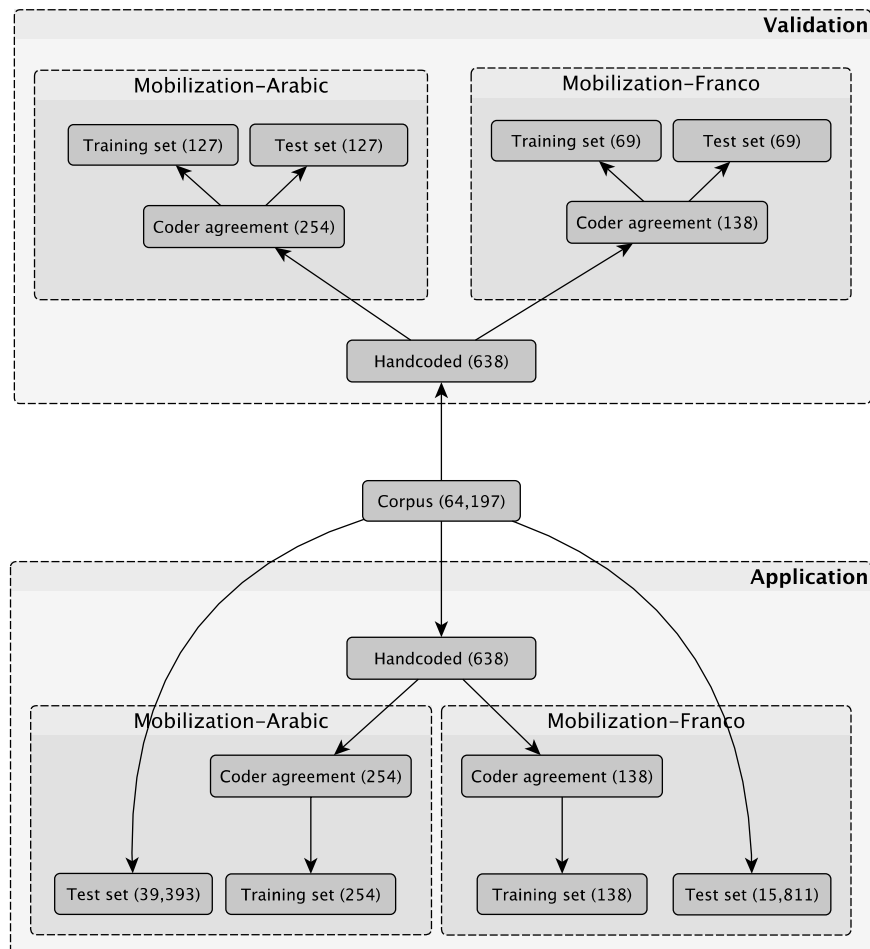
Validation

Mobilization-Arabic

Training set (127)

Test set (127)

Coder agreement (254)

Mobilization-Franco

Training set (69)

Test set (69)

Coder agreement (138)

Handcoded (638)

Corpus (64,197)

Application

Handcoded (638)

Mobilization-Arabic

Coder agreement (254)

Test set (39,393)

Training set (254)

Mobilization-Franco

Coder agreement (138)

Training set (138)

Test set (15,811)